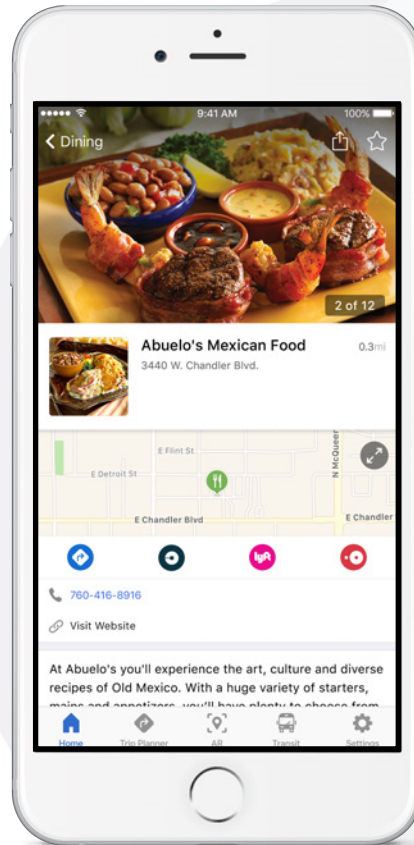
9:41 AM
100%
< Dining
2 of 12
Abuelo's Mexican Food
0.3mi
3440 W. Chandler Blvd.
E Flint St
E Detroit St
N McQueen
E Chandler Blvd
E Chandler
lyft
760-416-8916
Visit Website
At Abuelo's you'll experience the art, culture and diverse recipes of Old Mexico. With a huge variety of starters, mains and appetizers, you'll have plenty to choose from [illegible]
Home
Trip Planner
AR
Transit
Settings